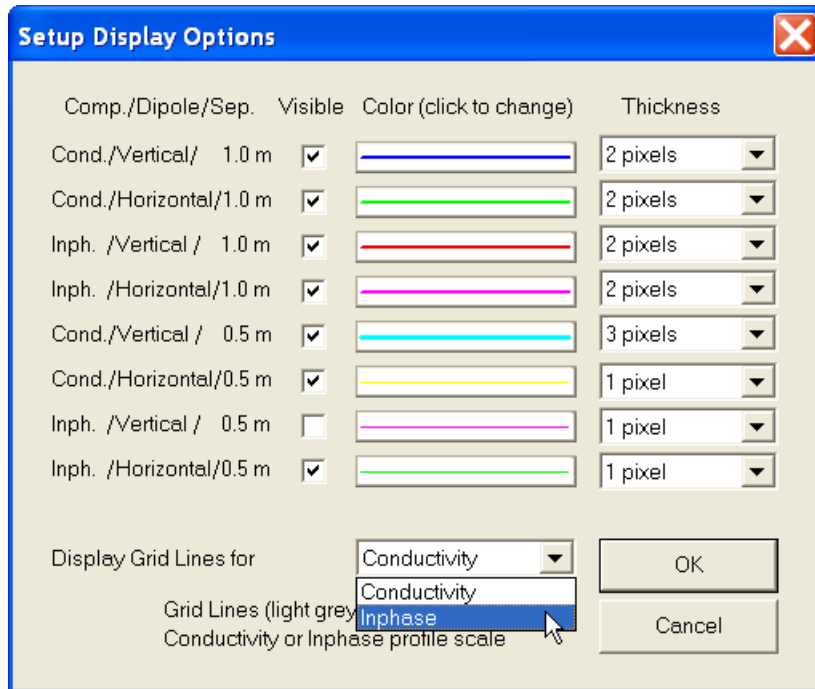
Setup Display Options

Comp./Dipole/Sep. Visible Color (click to change) Thickness

Cond./Vertical/ 1.0 m 2 pixels

Cond./Horizontal/1.0 m 2 pixels

Inph. /Vertical / 1.0 m 2 pixels

Inph. /Horizontal/1.0 m 2 pixels

Cond./Vertical / 0.5 m 3 pixels

Cond./Horizontal/0.5 m 1 pixel

Inph. /Vertical / 0.5 m 1 pixel

Inph. /Horizontal/0.5 m 1 pixel

Display Grid Lines for Conductivity

Conductivity
Inphase

OK

Grid Lines (light grey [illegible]
Conductivity or Inphase profile scale

Cancel